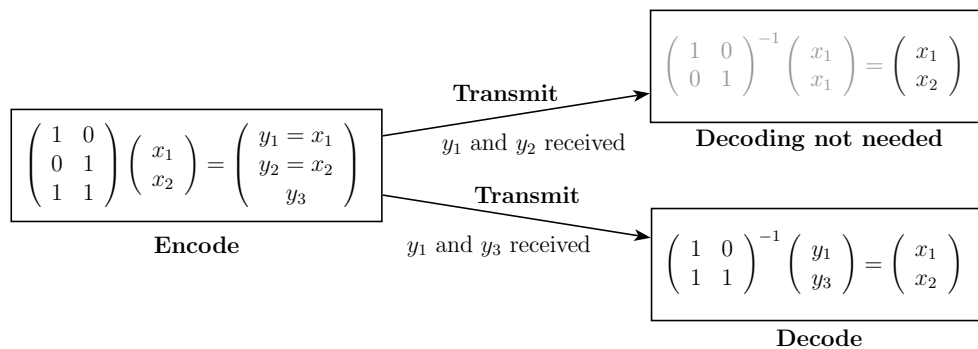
$\begin{pmatrix} 1 & 0 \\ 0 & 1 \\ 1 & 1 \end{pmatrix} \begin{pmatrix} x_1 \\ x_2 \end{pmatrix} = \begin{pmatrix} y_1 = x_1 \\ y_2 = x_2 \\ y_3 \end{pmatrix}$

**Encode**

**Transmit**

$y_1$ and $y_2$ received

$\begin{pmatrix} 1 & 0 \\ 0 & 1 \end{pmatrix}^{-1} \begin{pmatrix} x_1 \\ x_1 \end{pmatrix} = \begin{pmatrix} x_1 \\ x_2 \end{pmatrix}$

**Decoding not needed**

**Transmit**

$y_1$ and $y_3$ received

$\begin{pmatrix} 1 & 0 \\ 1 & 1 \end{pmatrix}^{-1} \begin{pmatrix} y_1 \\ y_3 \end{pmatrix} = \begin{pmatrix} x_1 \\ x_2 \end{pmatrix}$

**Decode**